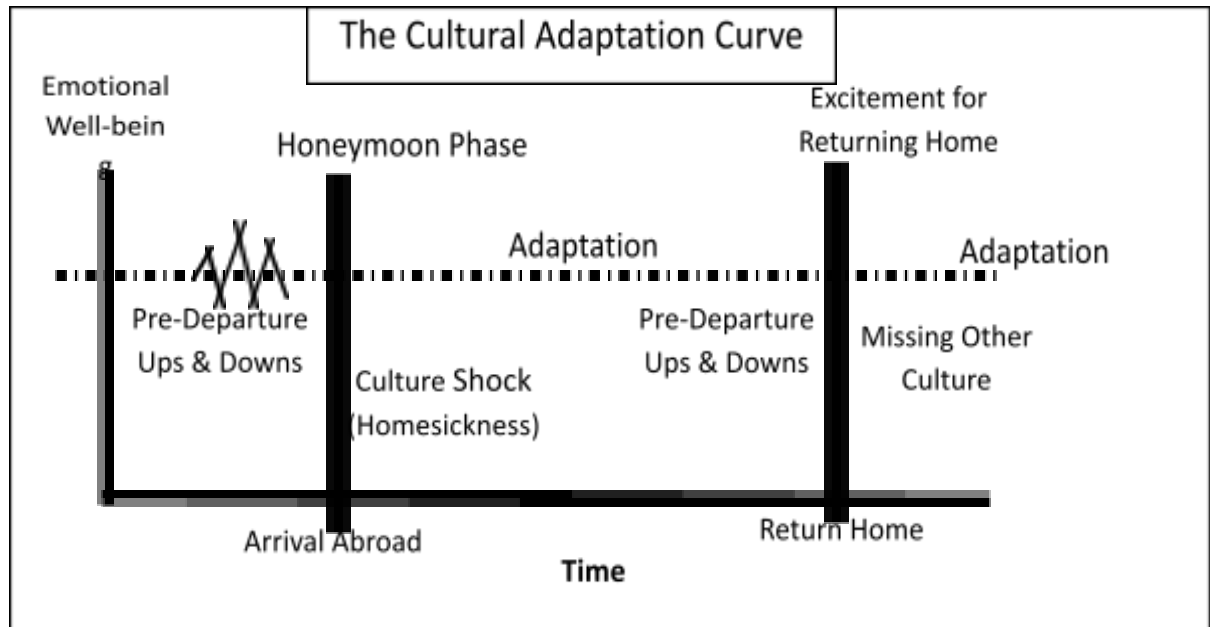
The Cultural Adaptation Curve

Emotional Well-bein g

Honeymoon Phase

Excitement for Returning Home

Adaptation

Adaptation

Pre-Departure Ups & Downs

Culture Shock (Homesickness)

Pre-Departure Ups & Downs

Missing Other Culture

Arrival Abroad

Return Home

Time